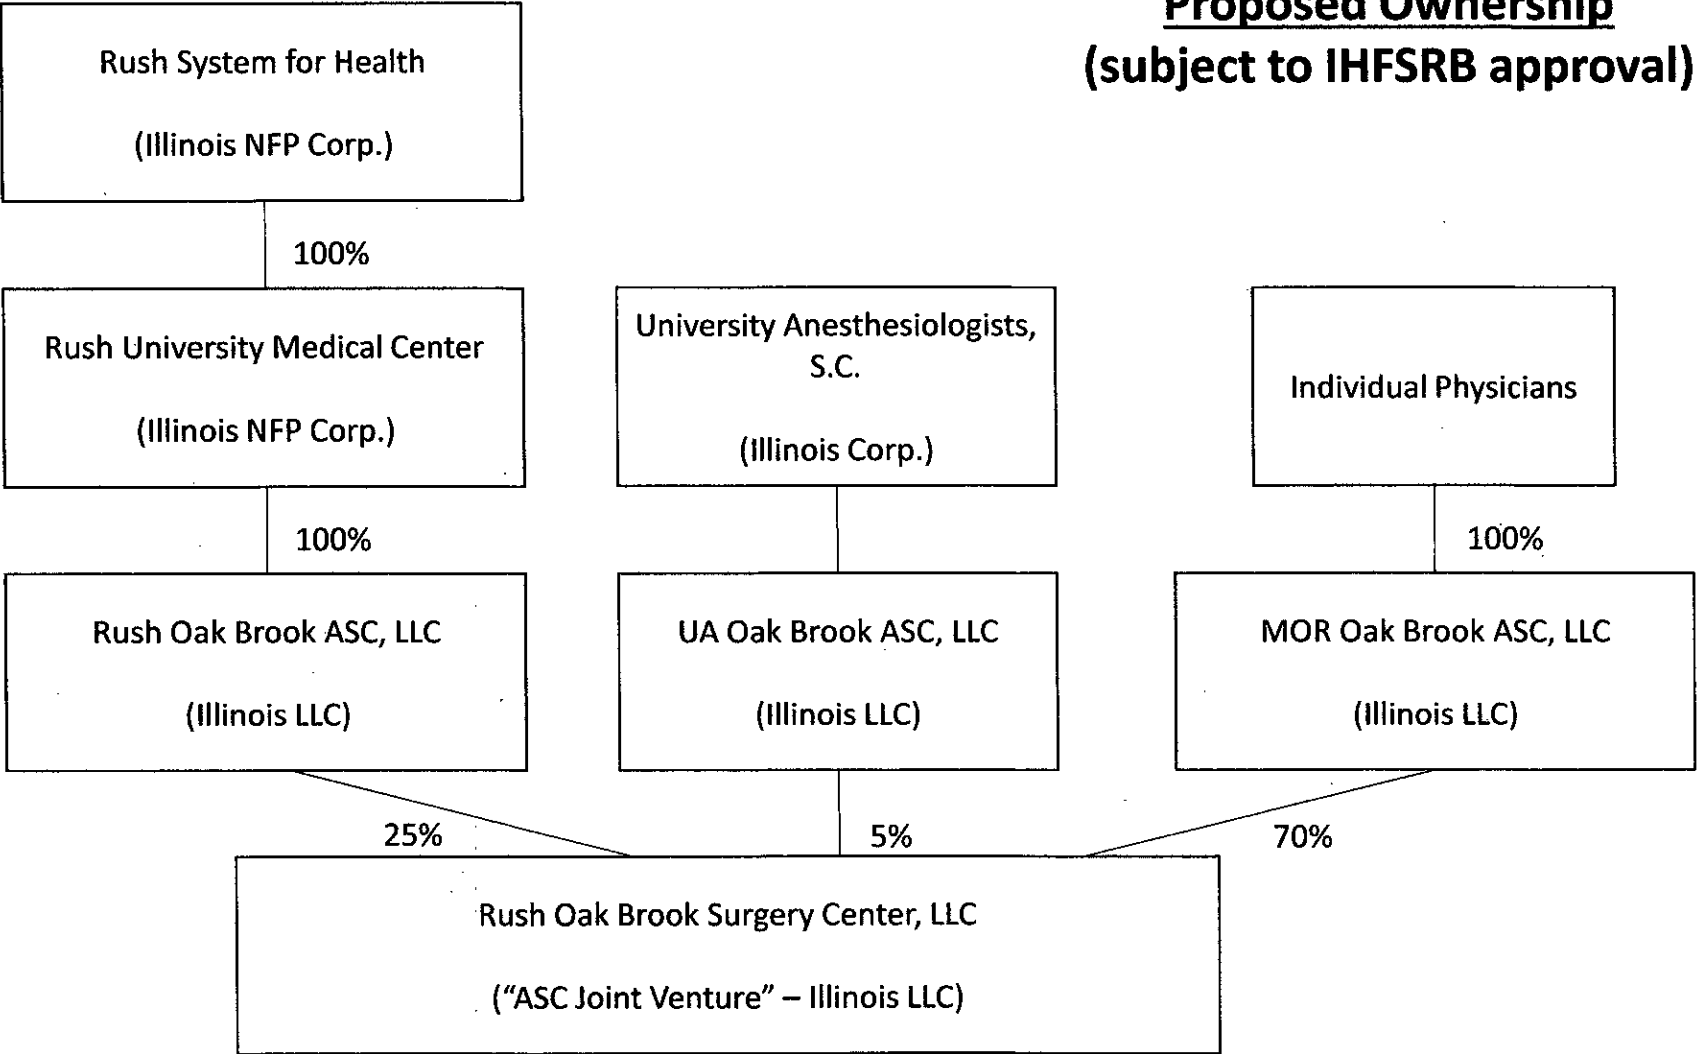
Proposed Ownership
(subject to IHFSRB approval)

Rush System for Health
(Illinois NFP Corp.)

100%

Rush University Medical Center
(Illinois NFP Corp.)

University Anesthesiologists, S.C.
(Illinois Corp.)

Individual Physicians

100%

100%

Rush Oak Brook ASC, LLC
(Illinois LLC)

UA Oak Brook ASC, LLC
(Illinois LLC)

MOR Oak Brook ASC, LLC
(Illinois LLC)

25%

5%

70%

Rush Oak Brook Surgery Center, LLC
("ASC Joint Venture" – Illinois LLC)